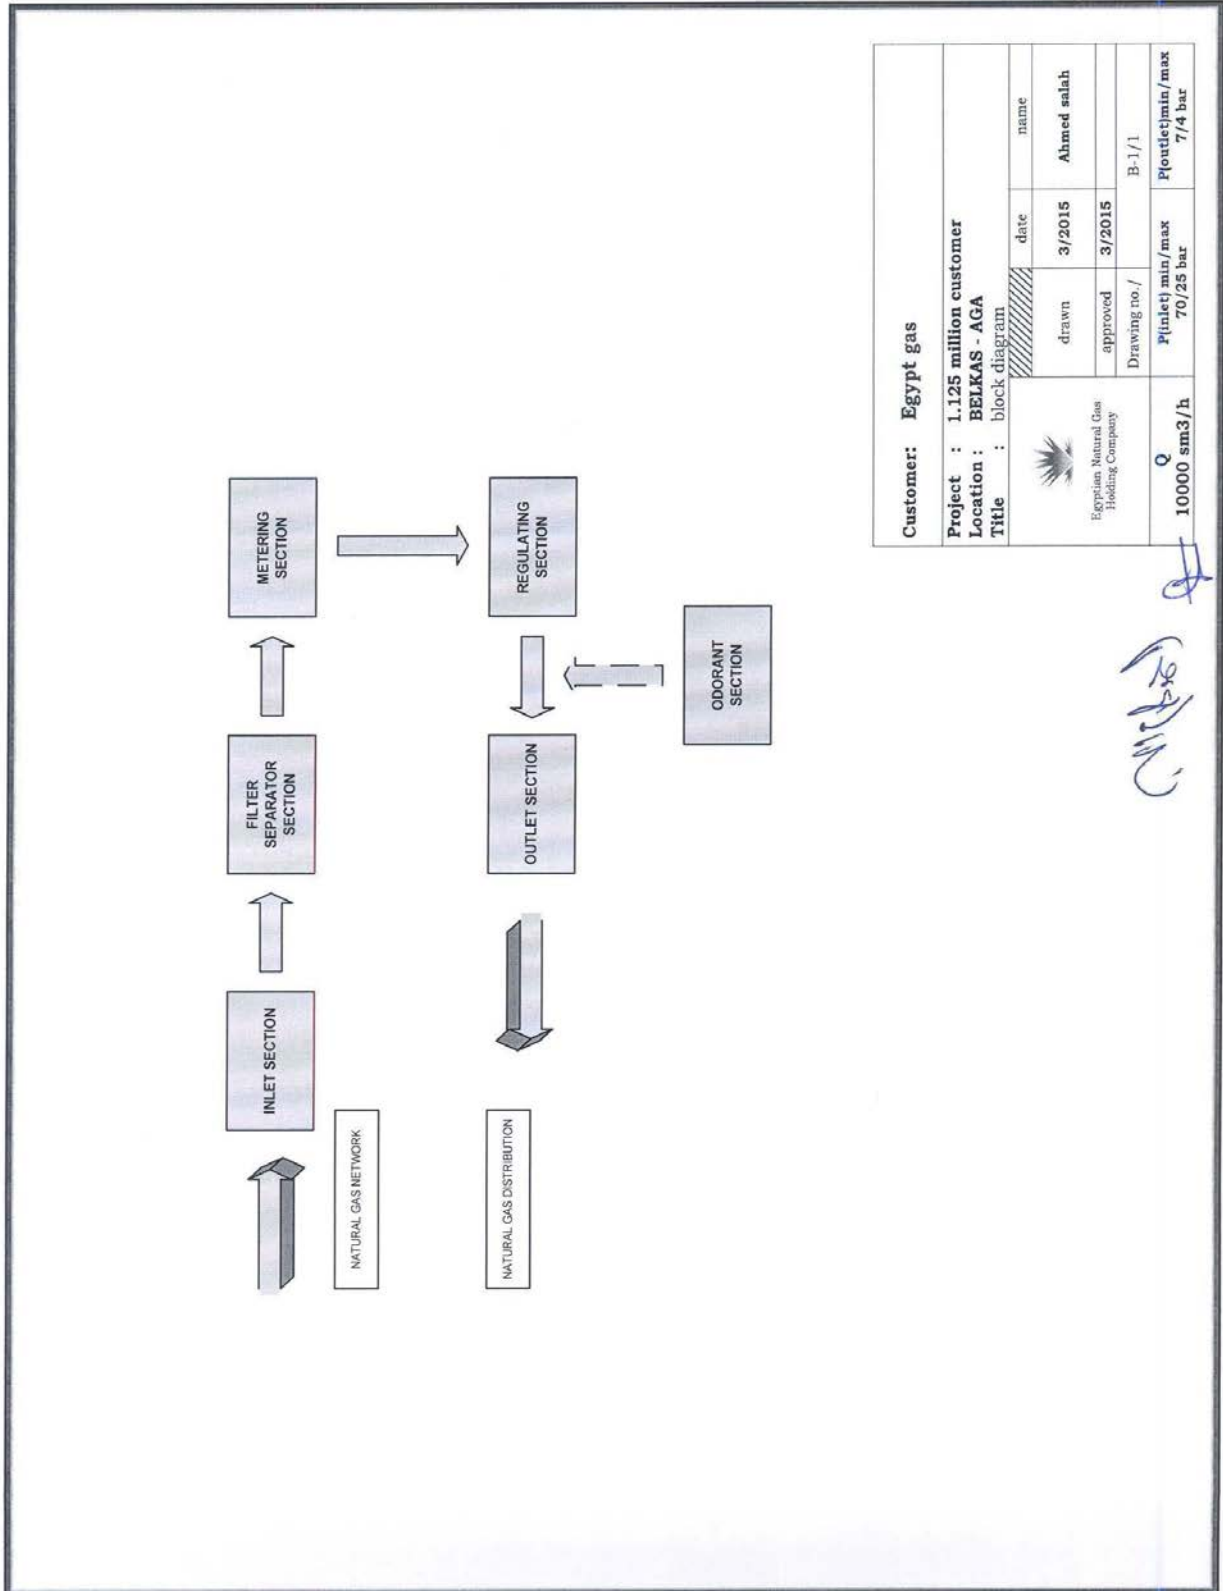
NATURAL GAS NETWORK

INLET SECTION

FILTER SEPARATOR SECTION

METERING SECTION

REGULATING SECTION

ODORANT SECTION

OUTLET SECTION

NATURAL GAS DISTRIBUTION

Customer: Egypt gas

Project : 1.125 million customer
Location : BELKAS - AGA
Title : block diagram

Egyptian Natural Gas Holding Company

| | date | name |
|---|---|---|
| drawn | 3/2015 | Ahmed salah |
| approved | 3/2015 | |
| Drawing no./ | B-1/1 | |

| Q 10000 sm3/h | P(inlet) min/max 70/25 bar | P(outlet)min/max 7/4 bar |
|---|---|---|